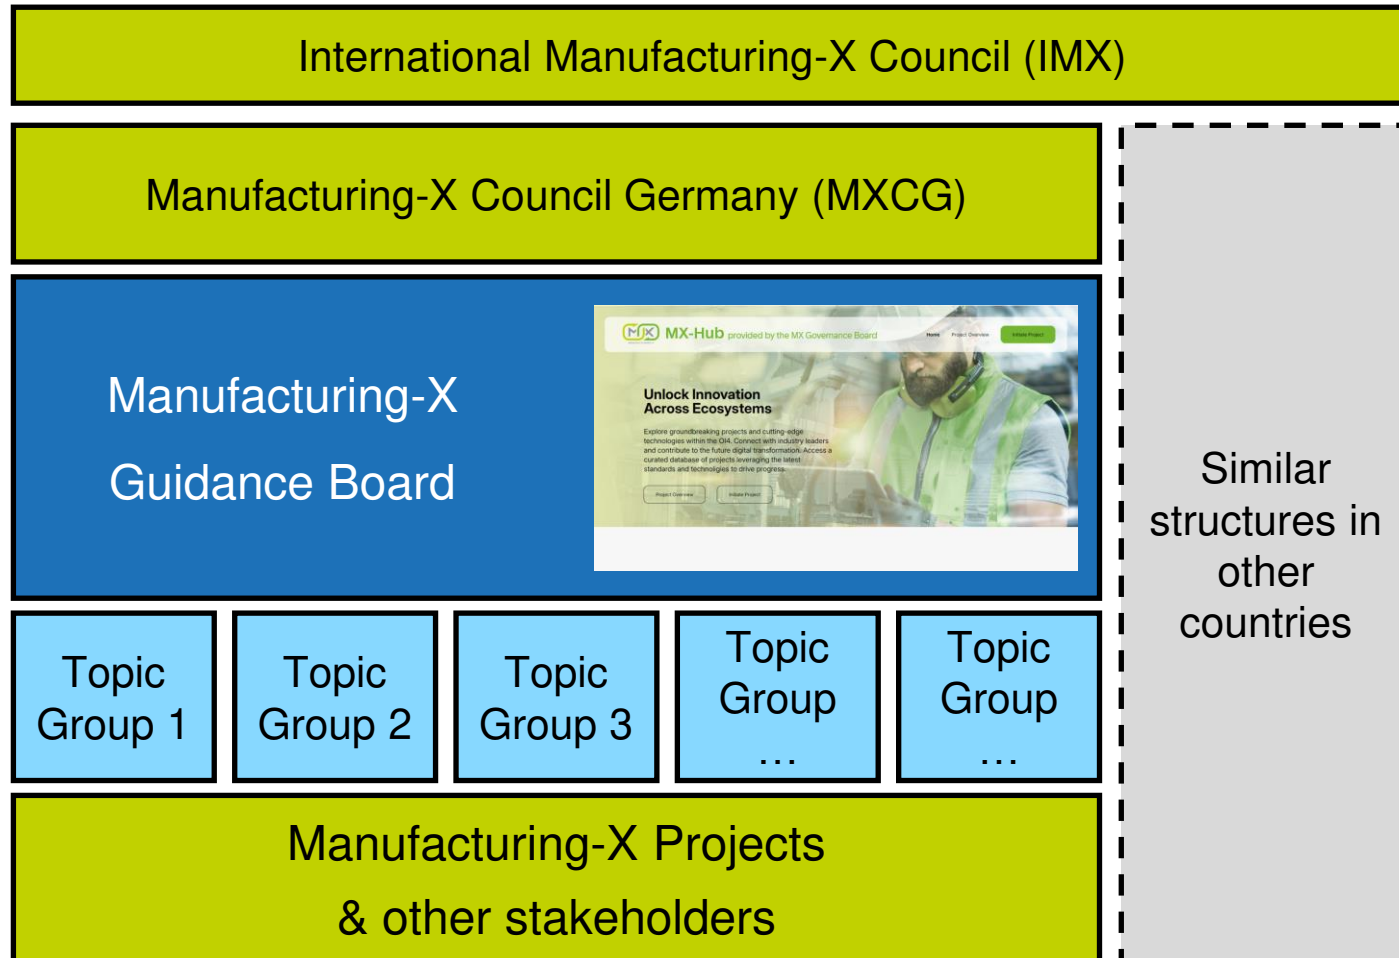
International Manufacturing-X Council (IMX)

Manufacturing-X Council Germany (MXCG)

Manufacturing-X Guidance Board

MX-Hub provided by the MX Governance Board

Home Project Overview Initiate Project

Unlock Innovation Across Ecosystems

Explore groundbreaking projects and cutting-edge technologies within the OI4. Connect with industry leaders and contribute to the future digital transformation. Access a curated database of projects leveraging the latest standards and technologies to drive progress.

Project Overview Initiate Project

Similar structures in other countries

Topic Group 1

Topic Group 2

Topic Group 3

Topic Group …

Topic Group …

Manufacturing-X Projects & other stakeholders